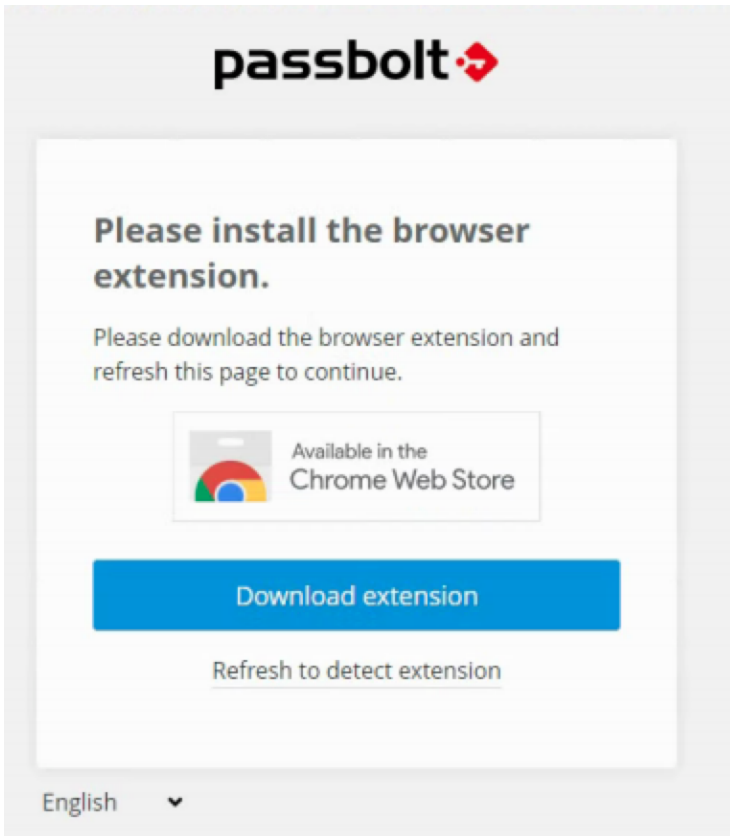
passbolt

Please install the browser extension.

Please download the browser extension and refresh this page to continue.

Available in the Chrome Web Store

Download extension

Refresh to detect extension

English